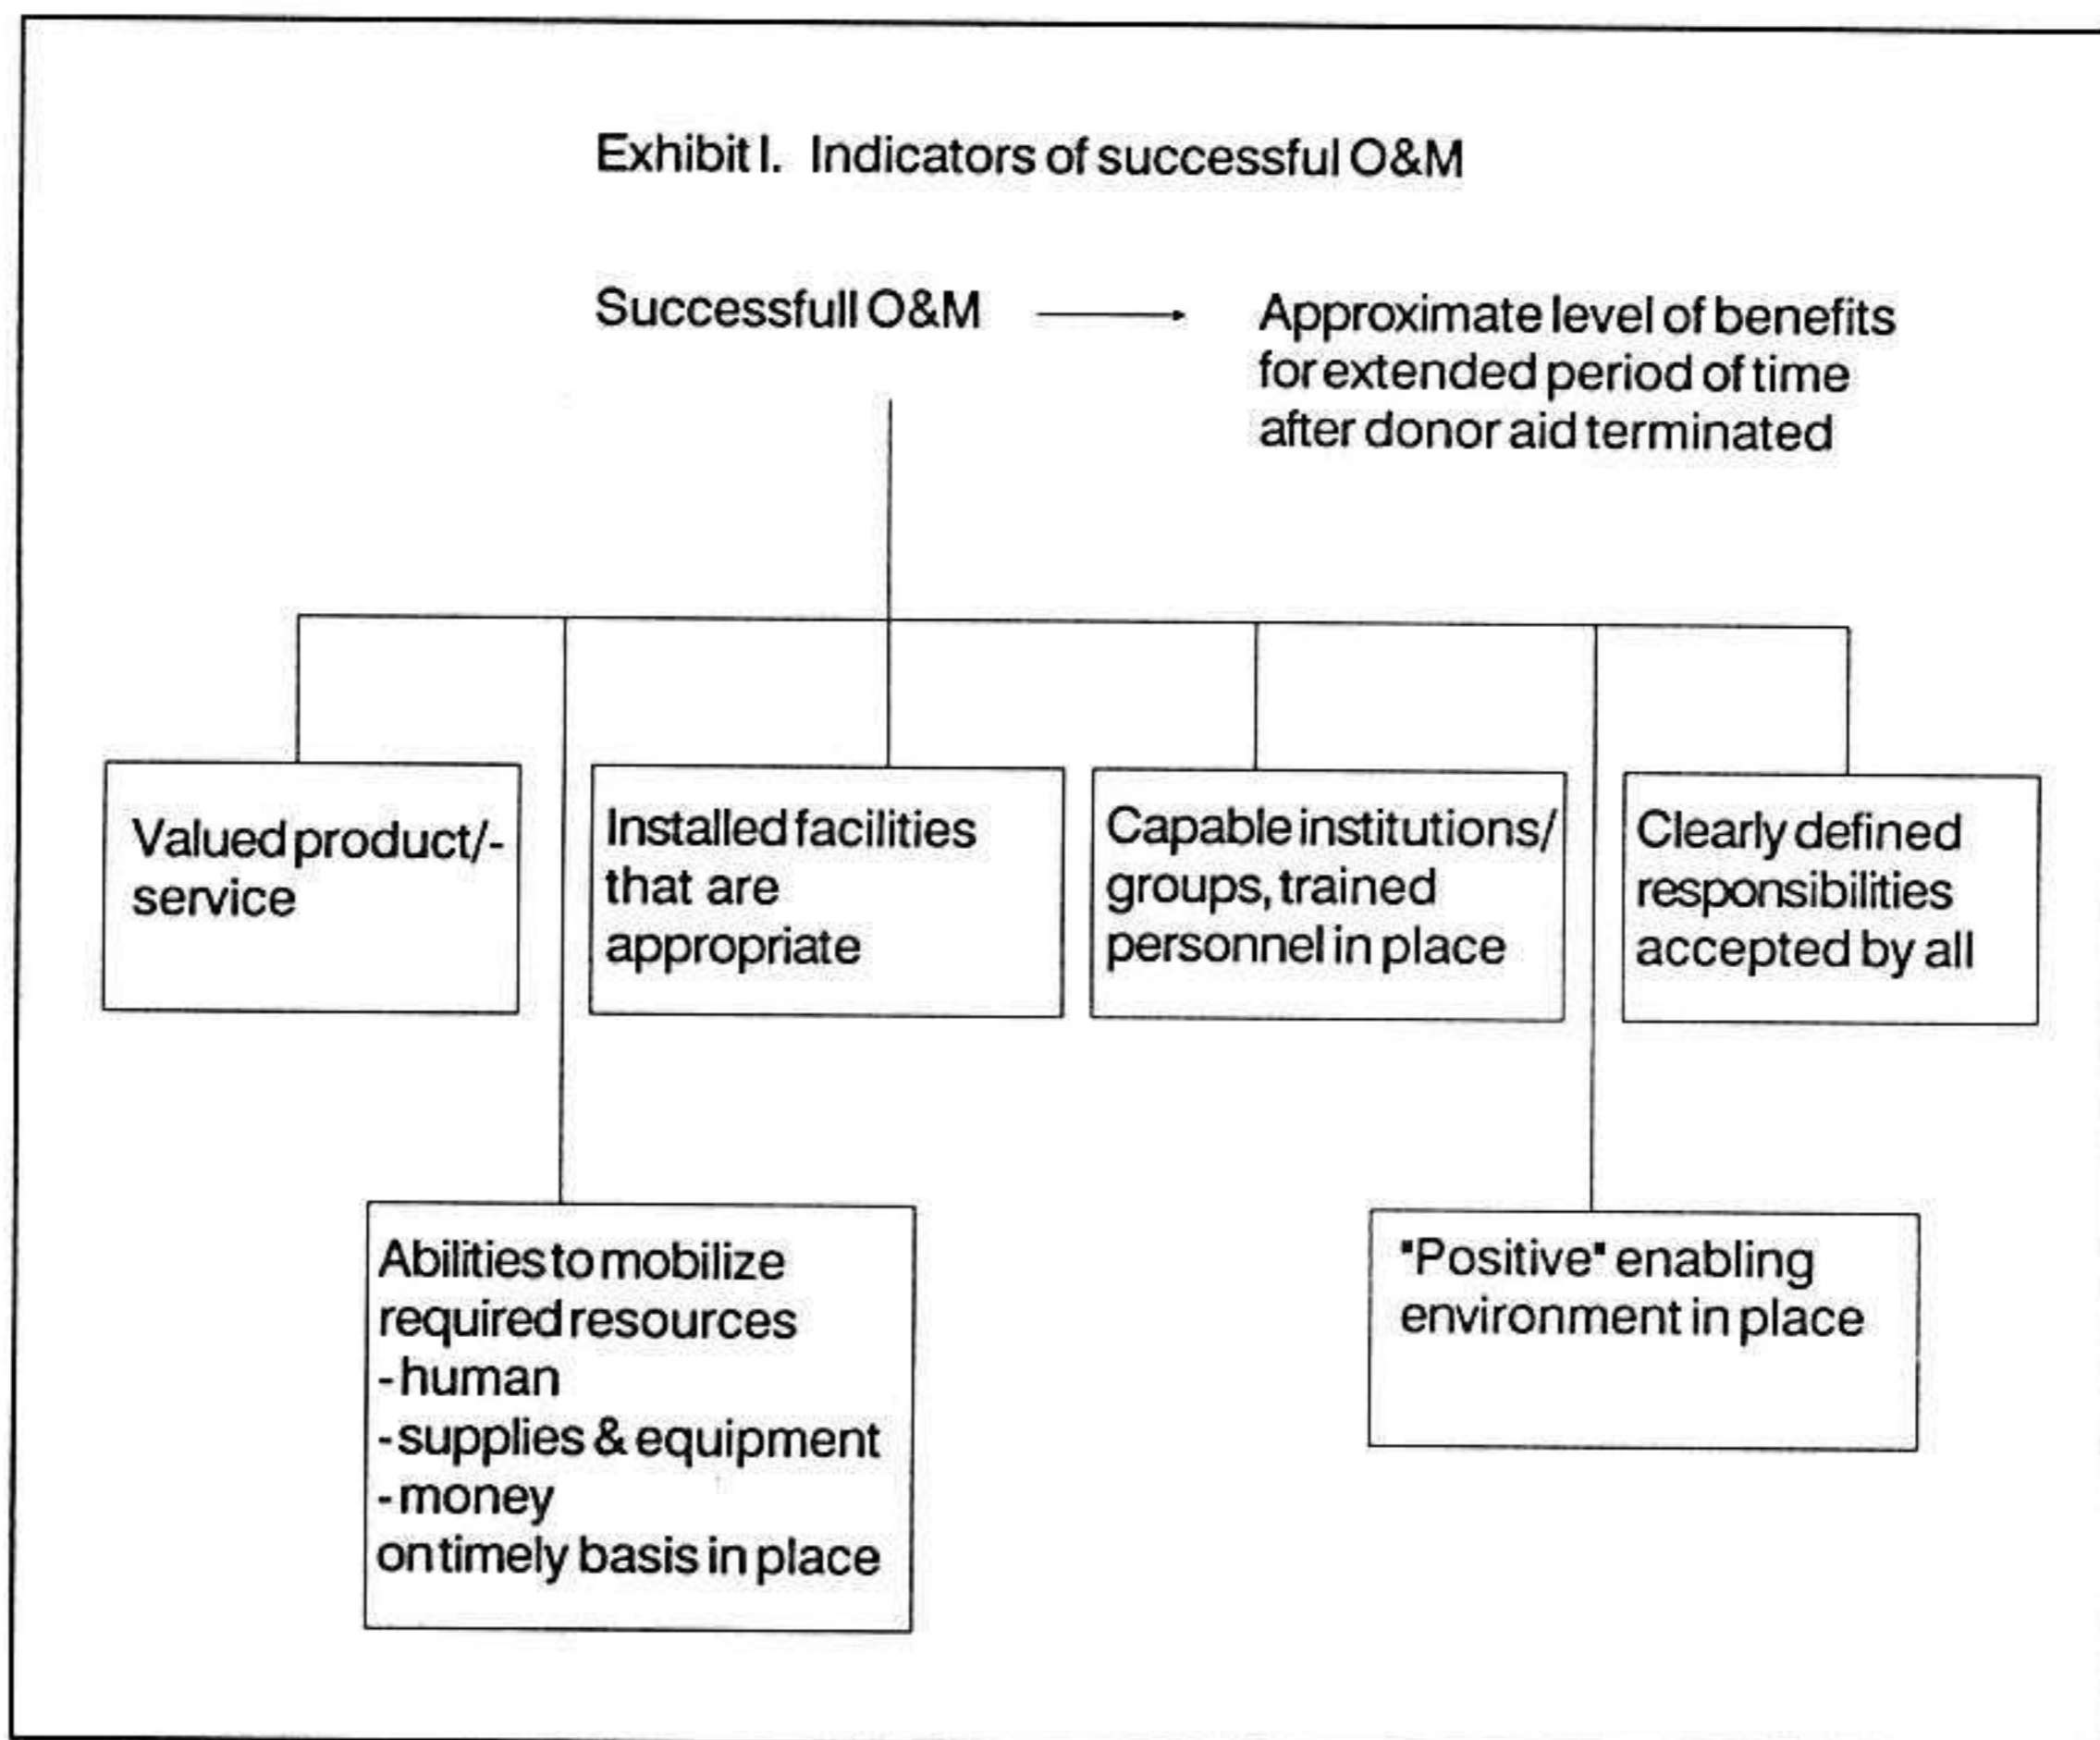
Exhibit I. Indicators of successful O&M

Successfull O&M → Approximate level of benefits for extended period of time after donor aid terminated

Valued product/-service

Installed facilities that are appropriate

Capable institutions/ groups, trained personnel in place

Clearly defined responsibilities accepted by all

Abilities to mobilize required resources
- human
- supplies & equipment
- money
on timely basis in place

"Positive" enabling environment in place